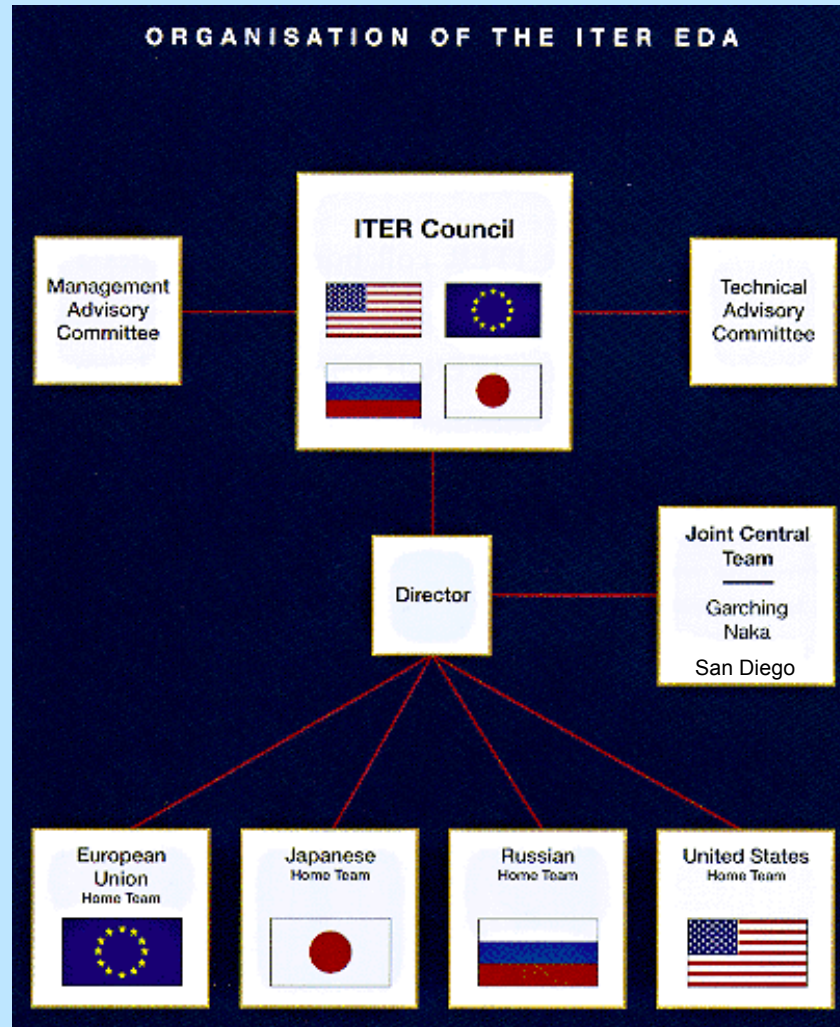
ORGANISATION OF THE ITER EDA

ITER Council

Management Advisory Committee

Technical Advisory Committee

Director

Joint Central Team

Garching
Naka
San Diego

European Union
Home Team

Japanese
Home Team

Russian
Home Team

United States
Home Team